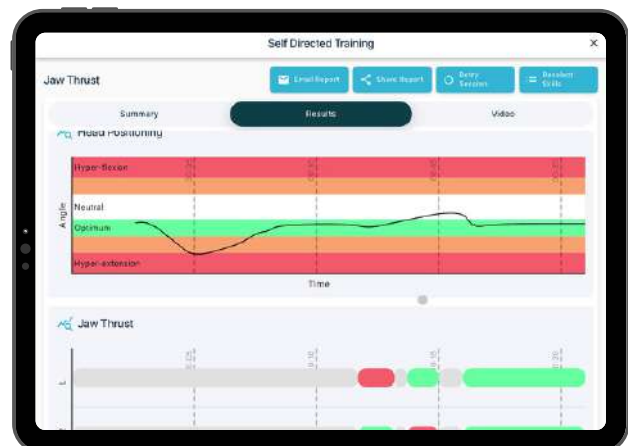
Self Directed Training

×

Jaw Thrust

Email Report

Share Report

Retry Session

Resolver Skills

Summary

Results

Video

Head Positioning

Hyper-flexion

Neutral

Angle

Optimum

Hyper-extension

Time

Jaw Thrust

L